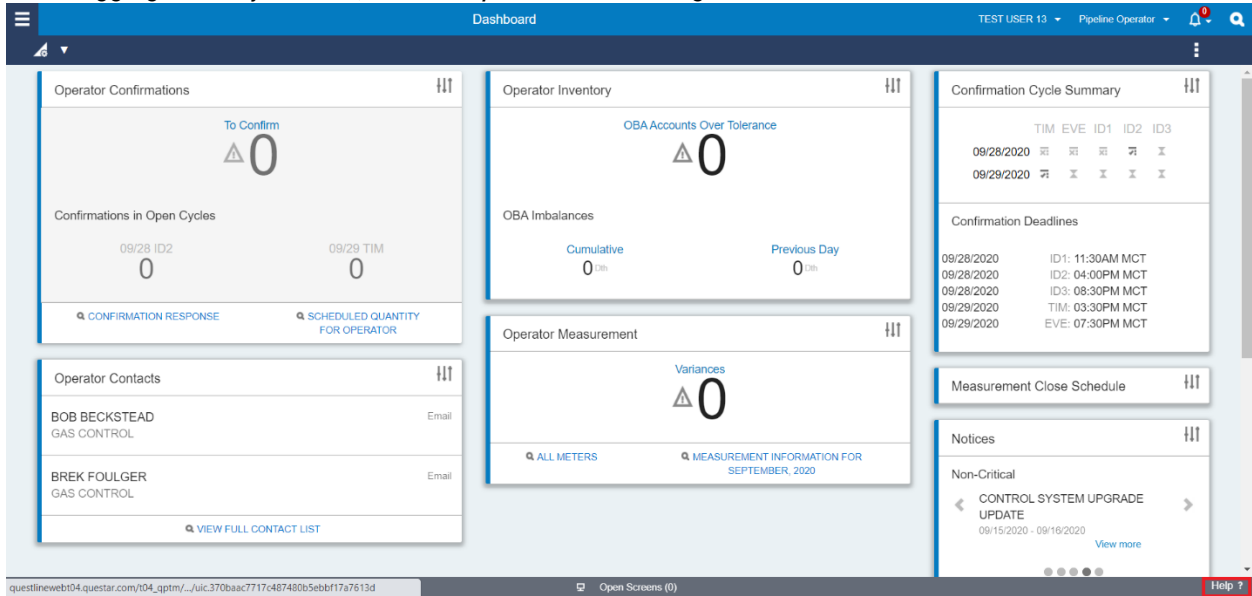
Dashboard

TEST USER 13 ▾ Pipeline Operator ▾ 0

Operator Confirmations

To Confirm
0

Confirmations in Open Cycles

09/28 ID2
0

09/29 TIM
0

CONFIRMATION RESPONSE

SCHEDULED QUANTITY FOR OPERATOR

Operator Contacts

BOB BECKSTEAD
GAS CONTROL
Email

BREK FOULGER
GAS CONTROL
Email

VIEW FULL CONTACT LIST

Operator Inventory

OBA Accounts Over Tolerance
0

OBA Imbalances

Cumulative
0 Dth

Previous Day
0 Dth

Operator Measurement

Variances
0

ALL METERS

MEASUREMENT INFORMATION FOR SEPTEMBER, 2020

Confirmation Cycle Summary

| | TIM | EVE | ID1 | ID2 | ID3 |
|---|---|---|---|---|---|
| 09/28/2020 | | | | | |
| 09/29/2020 | | | | | |

Confirmation Deadlines

09/28/2020 ID1: 11:30AM MCT
09/28/2020 ID2: 04:00PM MCT
09/28/2020 ID3: 08:30PM MCT
09/29/2020 TIM: 03:30PM MCT
09/29/2020 EVE: 07:30PM MCT

Measurement Close Schedule

Notices

Non-Critical

CONTROL SYSTEM UPGRADE UPDATE
09/15/2020 - 09/16/2020
View more

questlinewebt04.questar.com/t04_qptm/.../uic.370baac7717c487480b5ebbf17a7613d

Open Screens (0)

Help ?